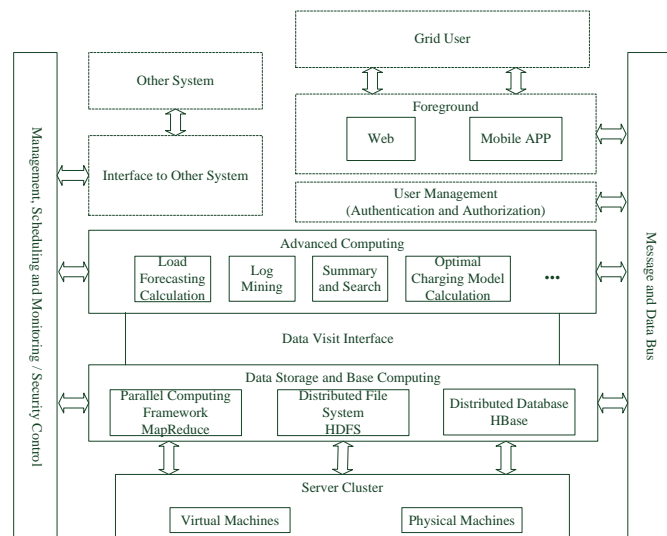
Grid User

Other System

Foreground

Web

Mobile APP

Interface to Other System

User Management
(Authentication and Authorization)

Management, Scheduling and Monitoring / Security Control

Message and Data Bus

Advanced Computing

Load Forecasting Calculation

Log Mining

Summary and Search

Optimal Charging Model Calculation

•••

Data Visit Interface

Data Storage and Base Computing

Parallel Computing Framework MapReduce

Distributed File System HDFS

Distributed Database HBase

Server Cluster

Virtual Machines

Physical Machines